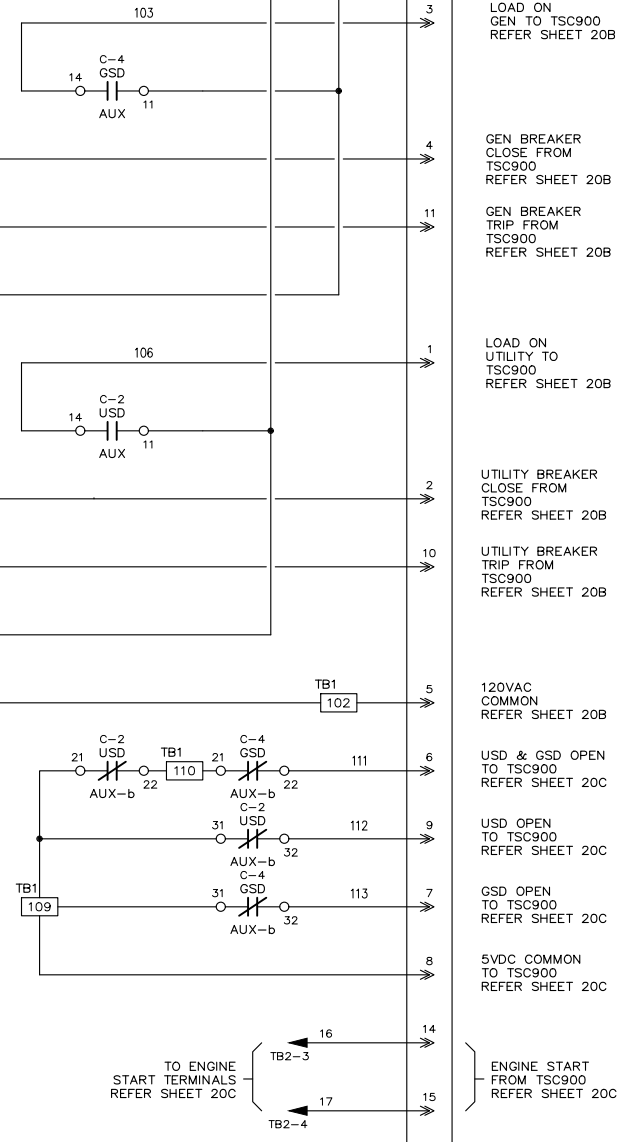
103

C−4
GSD
14
11
AUX

3

LOAD ON
GEN TO TSC900
REFER SHEET 20B

4

GEN BREAKER
CLOSE FROM
TSC900
REFER SHEET 20B

11

GEN BREAKER
TRIP FROM
TSC900
REFER SHEET 20B

106

C−2
USD
14
11
AUX

1

LOAD ON
UTILITY TO
TSC900
REFER SHEET 20B

2

UTILITY BREAKER
CLOSE FROM
TSC900
REFER SHEET 20B

10

UTILITY BREAKER
TRIP FROM
TSC900
REFER SHEET 20B

TB1
102

5

120VAC
COMMON
REFER SHEET 20B

C−2
USD
21
22
AUX−b
TB1
110
C−4
GSD
21
22
AUX−b
111

6

USD & GSD OPEN
TO TSC900
REFER SHEET 20C

C−2
USD
31
32
AUX−b
112

9

USD OPEN
TO TSC900
REFER SHEET 20C

TB1
109
C−4
GSD
31
32
AUX−b
113

7

GSD OPEN
TO TSC900
REFER SHEET 20C

8

5VDC COMMON
TO TSC900
REFER SHEET 20C

16
TB2−3
14

TO ENGINE
START TERMINALS
REFER SHEET 20C

17
TB2−4
15

ENGINE START
FROM TSC900
REFER SHEET 20C